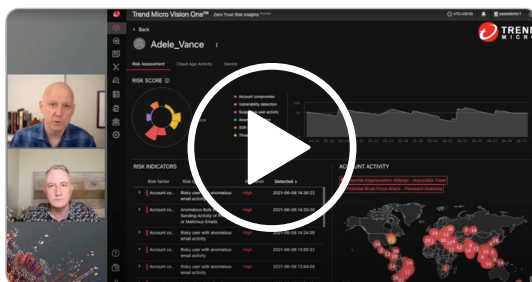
Trend Micro Vision One™ Zero Trust Risk Insights

TREND MICRO

< Back

Adele_Vance

Risk Assessment Cloud App Activity Device

RISK SCORE

Account compromise
Vulnerability detection
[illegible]
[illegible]
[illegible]

RISK INDICATORS

| Risk factor | Risk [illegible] | | | Detected |
|---|---|---|---|---|
| Account co... | Risky user with anomalous email activity | | High | 2021-06-09 14:30:22 |
| Account co... | Anomalous Behavior... Sending Activity of Malicious Emails | | High | 2021-06-09 14:30:20 |
| Account co... | Risky user with anomalous email activity | | High | 2021-06-09 14:24:08 |
| Account co... | Risky user with anomalous email activity | | High | 2021-06-09 13:55:22 |
| Account co... | Risky user with anomalous email activity | | High | 2021-06-09 13:48:24 |

ACCOUNT ACTIVITY

Possible Impersonation Attempt - Impossible Travel
Potential Brute Force Attack - Password Guessing